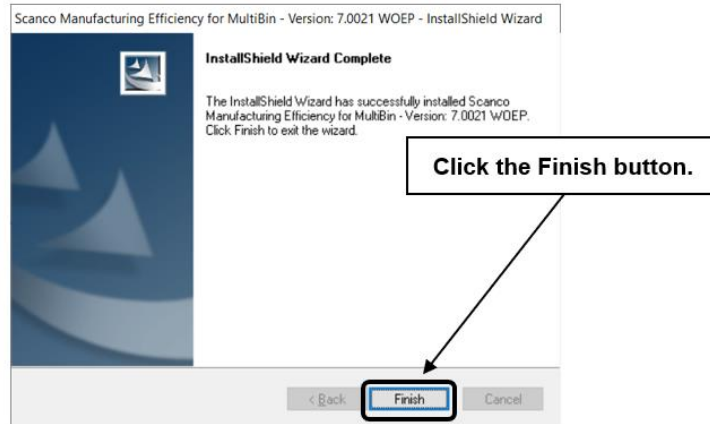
Scanco Manufacturing Efficiency for MultiBin - Version: 7.0021 WOEP - InstallShield Wizard

InstallShield Wizard Complete

The InstallShield Wizard has successfully installed Scanco Manufacturing Efficiency for MultiBin - Version: 7.0021 WOEP. Click Finish to exit the wizard.

Click the Finish button.

< Back

Finish

Cancel